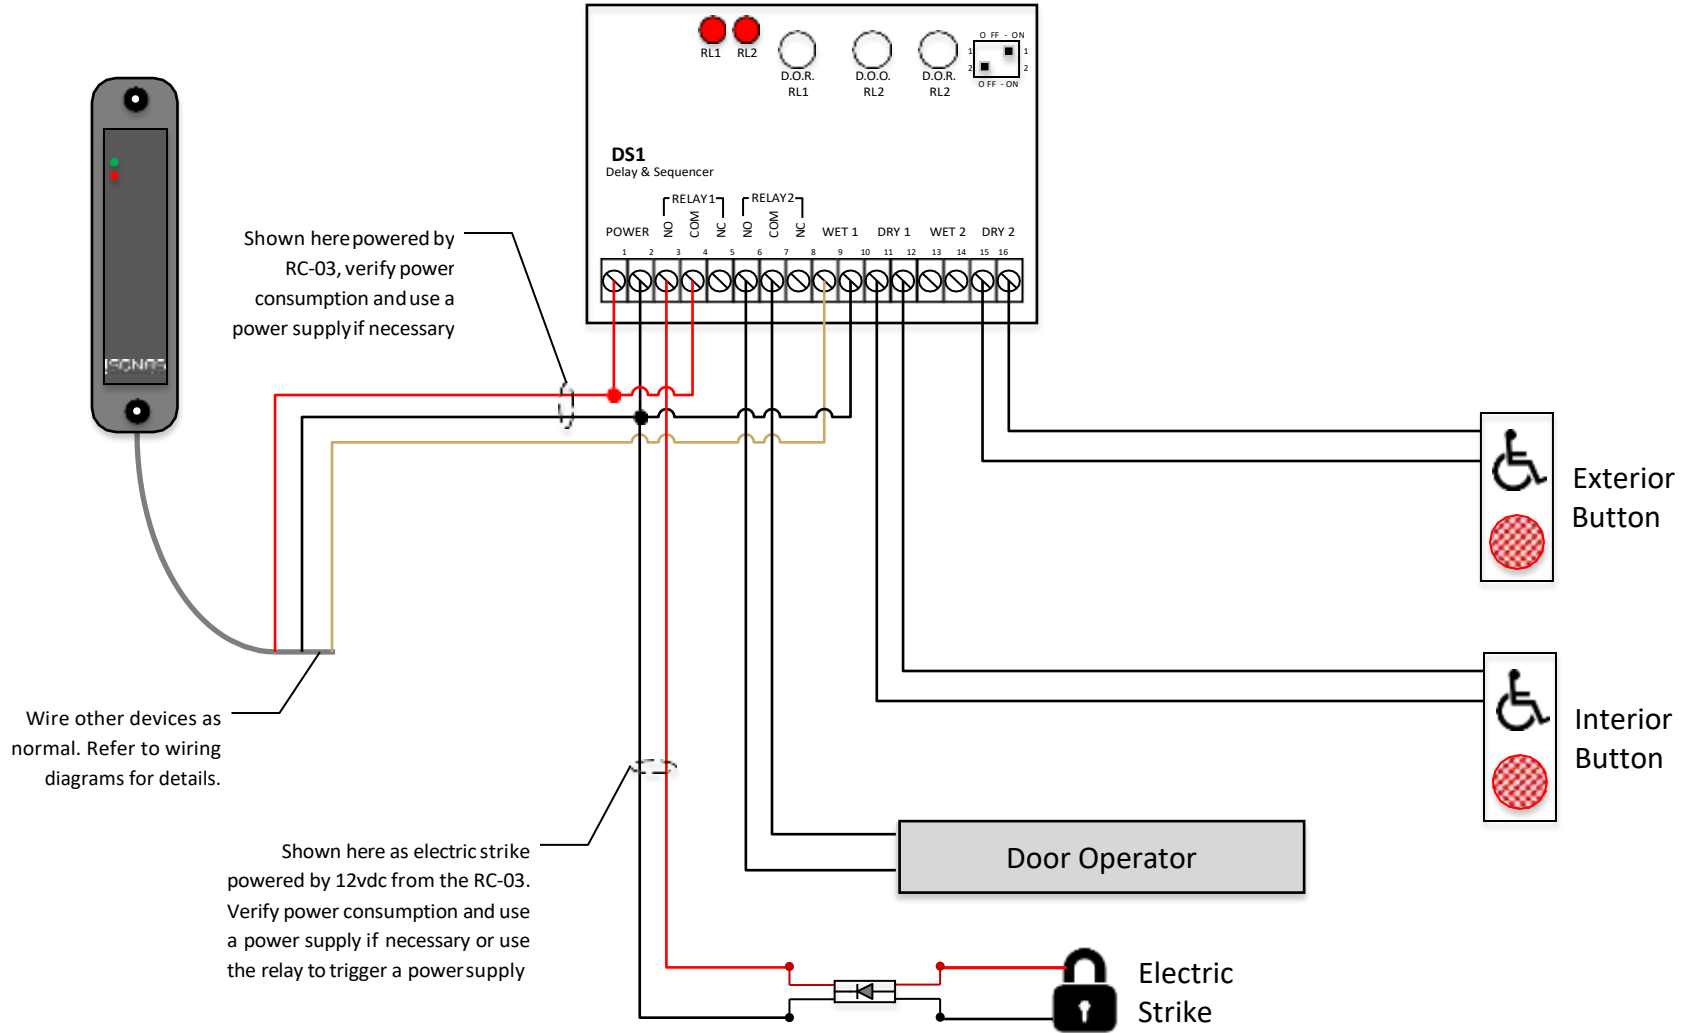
RL1 RL2 D.O.R. RL1 D.O.O. RL2 D.O.R. RL2

OFF - ON
1 1
2 2
OFF - ON

DS1
Delay & Sequencer

RELAY1 RELAY2
POWER NO COM NC NO COM NC WET 1 DRY 1 WET 2 DRY 2
1 2 3 4 5 6 7 8 9 10 11 12 13 14 15 16

ISONAS

Shown here powered by RC-03, verify power consumption and use a power supply if necessary

Exterior Button

Interior Button

Wire other devices as normal. Refer to wiring diagrams for details.

Door Operator

Shown here as electric strike powered by 12vdc from the RC-03. Verify power consumption and use a power supply if necessary or use the relay to trigger a power supply

Electric Strike